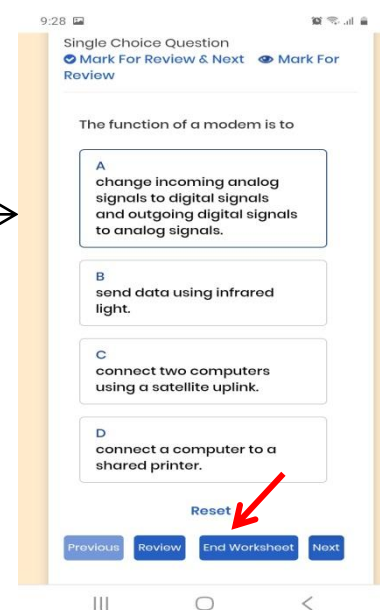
9:28

Single Choice Question
Mark For Review & Next Mark For Review

The function of a modem is to

A
change incoming analog signals to digital signals and outgoing digital signals to analog signals.

B
send data using infrared light.

C
connect two computers using a satellite uplink.

D
connect a computer to a shared printer.

Reset

Previous Review End Worksheet Next